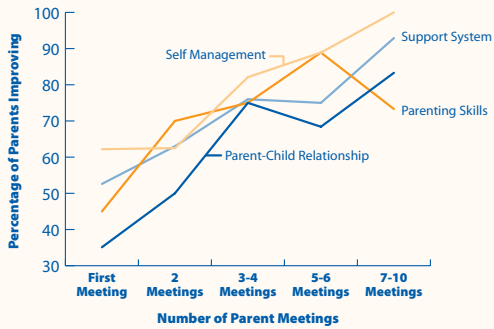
Percentage of Parents Improving

100
90
80
70
60
50
40
30

Self Management
Support System
Parenting Skills
Parent-Child Relationship

First Meeting
2 Meetings
3-4 Meetings
5-6 Meetings
7-10 Meetings

Number of Parent Meetings